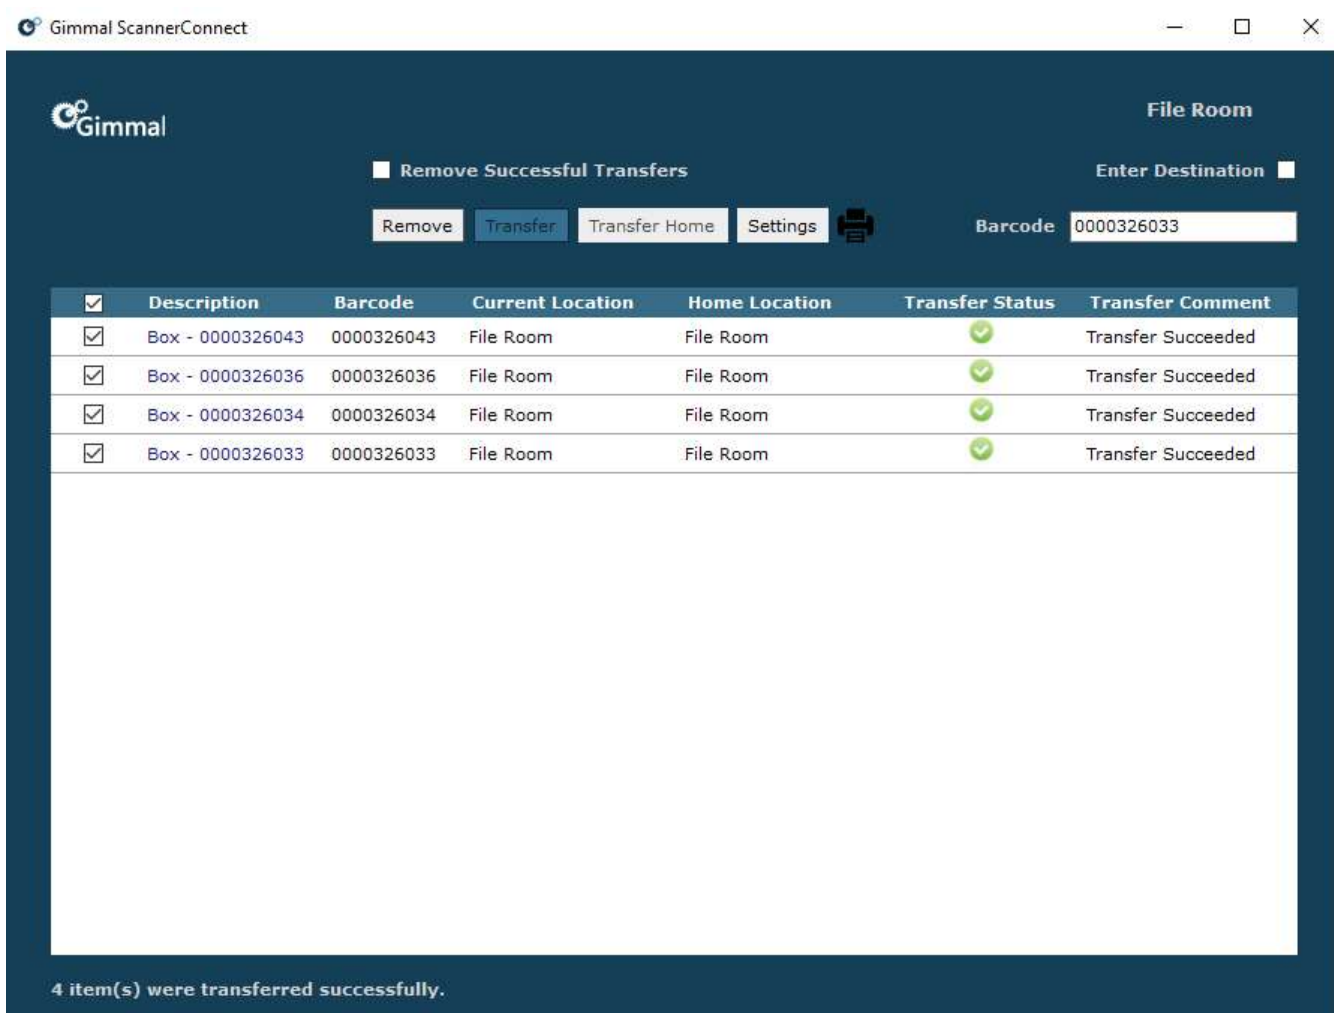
Gimmal ScannerConnect

Gimmal

File Room

Remove Successful Transfers

Enter Destination

Remove Transfer Transfer Home Settings

Barcode 0000326033

| | Description | Barcode | Current Location | Home Location | Transfer Status | Transfer Comment |
|---|---|---|---|---|---|---|
| | Box - 0000326043 | 0000326043 | File Room | File Room | | Transfer Succeeded |
| | Box - 0000326036 | 0000326036 | File Room | File Room | | Transfer Succeeded |
| | Box - 0000326034 | 0000326034 | File Room | File Room | | Transfer Succeeded |
| | Box - 0000326033 | 0000326033 | File Room | File Room | | Transfer Succeeded |

4 item(s) were transferred successfully.